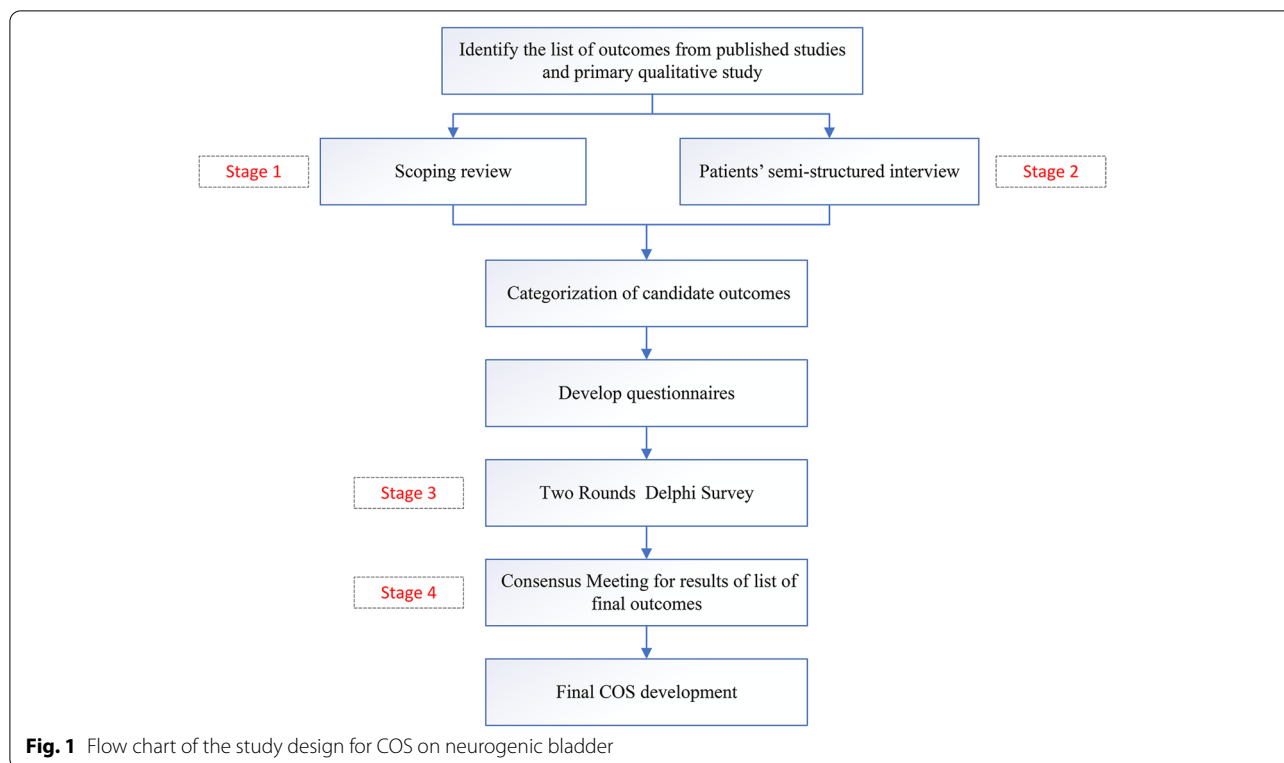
Identify the list of outcomes from published studies and primary qualitative study

Stage 1

Scoping review

Patients' semi-structured interview

Stage 2

Categorization of candidate outcomes

Develop questionnaires

Stage 3

Two Rounds Delphi Survey

Stage 4

Consensus Meeting for results of list of final outcomes

Final COS development

**Fig. 1** Flow chart of the study design for COS on neurogenic bladder